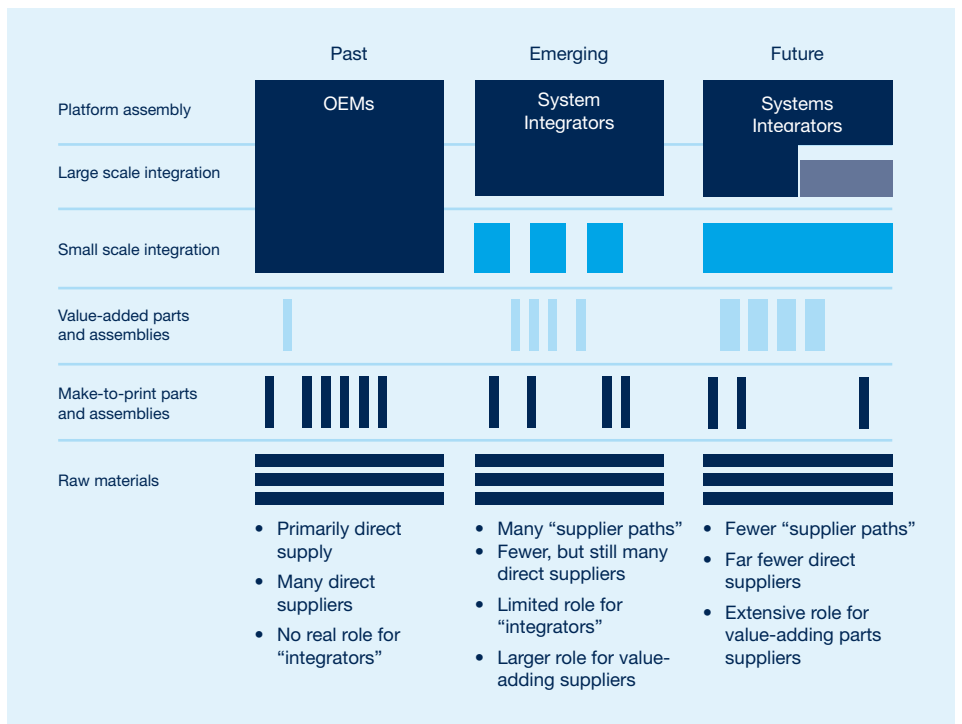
Past

Emerging

Future

Platform assembly

Large scale integration

Small scale integration

Value-added parts and assemblies

Make-to-print parts and assemblies

Raw materials

OEMs

System Integrators

Systems Integrators

• Primarily direct supply
• Many direct suppliers
• No real role for "integrators"

• Many "supplier paths"
• Fewer, but still many direct suppliers
• Limited role for "integrators"
• Larger role for value-adding suppliers

• Fewer "supplier paths"
• Far fewer direct suppliers
• Extensive role for value-adding parts suppliers